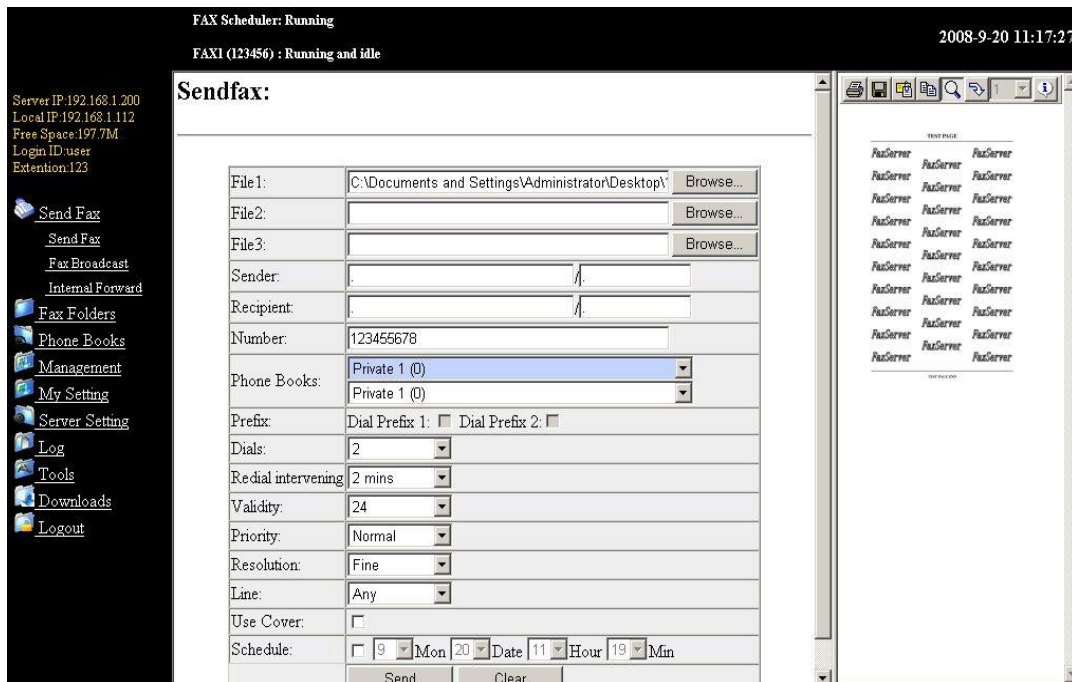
FAX Scheduler: Running

FAX1 (123456) : Running and idle

2008-9-20 11:17:27

Server IP:192.168.1.200
Local IP:192.168.1.112
Free Space:197.7M
Login ID:user
Extention:123

Send Fax
Send Fax
Fax Broadcast
Internal Forward
Fax Folders
Phone Books
Management
My Setting
Server Setting
Log
Tools
Downloads
Logout

Sendfax:

| | |
|---|---|
| File1: | C:\Documents and Settings\Administrator\Desktop\ Browse... |
| File2: | Browse... |
| File3: | Browse... |
| Sender: | / |
| Recipient: | / |
| Number: | 123455678 |
| Phone Books: | Private 1 (0) Private 1 (0) |
| Prefix: | Dial Prefix 1: Dial Prefix 2: |
| Dials: | 2 |
| Redial intervening | 2 mins |
| Validity: | 24 |
| Priority: | Normal |
| Resolution: | Fine |
| Line: | Any |
| Use Cover: | |
| Schedule: | 9 Mon 20 Date 11 Hour 19 Min |

Send Clear

1

TEST PAGE
FaxServer FaxServer FaxServer
FaxServer FaxServer FaxServer
FaxServer FaxServer FaxServer
FaxServer FaxServer FaxServer
FaxServer FaxServer FaxServer
FaxServer FaxServer FaxServer
FaxServer FaxServer FaxServer
FaxServer FaxServer FaxServer
FaxServer FaxServer FaxServer
FaxServer FaxServer FaxServer
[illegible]